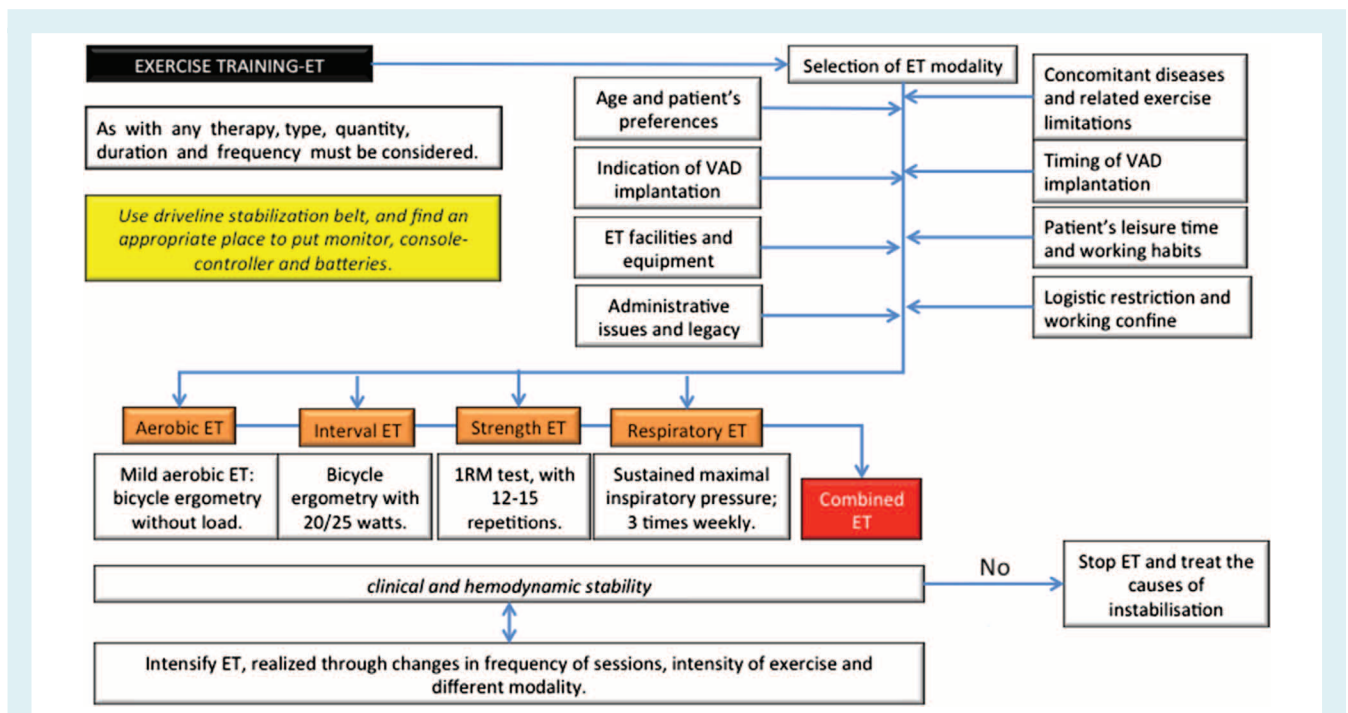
EXERCISE TRAINING-ET

Selection of ET modality

As with any therapy, type, quantity, duration and frequency must be considered.

Use driveline stabilization belt, and find an appropriate place to put monitor, console-controller and batteries.

Age and patient's preferences

Indication of VAD implantation

ET facilities and equipment

Administrative issues and legacy

Concomitant diseases and related exercise limitations

Timing of VAD implantation

Patient's leisure time and working habits

Logistic restriction and working confine

Aerobic ET

Interval ET

Strength ET

Respiratory ET

Mild aerobic ET: bicycle ergometry without load.

Bicycle ergometry with 20/25 watts.

1RM test, with 12-15 repetitions.

Sustained maximal inspiratory pressure; 3 times weekly.

Combined ET

clinical and hemodynamic stability

No

Stop ET and treat the causes of instabilisation

Intensify ET, realized through changes in frequency of sessions, intensity of exercise and different modality.